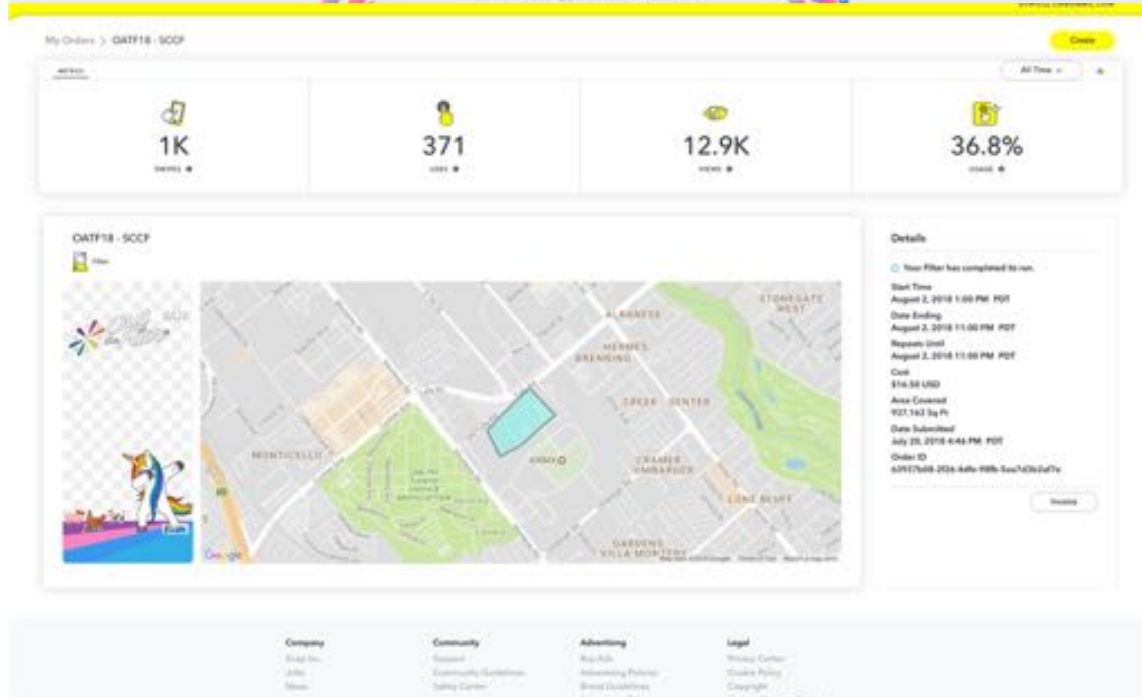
My Orders > OATF18 - SCCF

Create

METRICS

All Time

1K
SWIPES

371
USES

12.9K
VIEWS

36.8%
USAGE

OATF18 - SCCF

Filter

STONEGATE WEST

ALAMEDA

HERMES BRENDING

CREEK CENTER

MONTICELLO

CRAMER VANBARDER

CONE BLUFF

GARDENS VILLA MONTEREY

Google

Details

Your Filter has completed its run.

Start Time
August 2, 2018 1:00 PM PDT

Date Ending
August 2, 2018 11:00 PM PDT

Repeats Until
August 2, 2018 11:00 PM PDT

Cost
$16.50 USD

Area Covered
927,162 Sq Ft

Date Submitted
July 20, 2018 4:46 PM PDT

Order ID
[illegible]

Invoice

Company
Snap Inc.
Jobs
News

Community
Support
Community Guidelines
Safety Center

Advertising
Buy Ads
Advertising Policies
Brand Guidelines

Legal
Privacy Center
Cookie Policy
Copyright